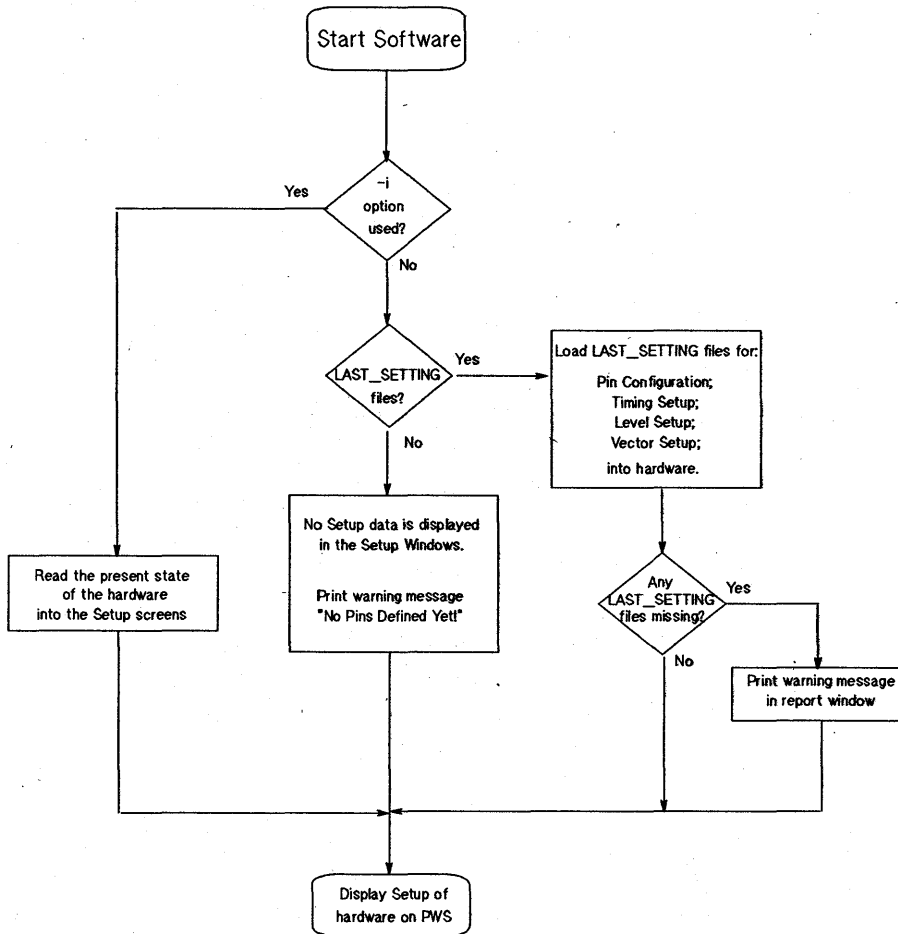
Start Software

-i option used?

Yes

No

LAST_SETTING files?

Yes

Load LAST_SETTING files for:
Pin Configuration;
Timing Setup;
Level Setup;
Vector Setup;
into hardware.

No

No Setup data is displayed in the Setup Windows.

Print warning message "No Pins Defined Yet!"

Read the present state of the hardware into the Setup screens

Any LAST_SETTING files missing?

Yes

No

Print warning message in report window

Display Setup of hardware on PWS